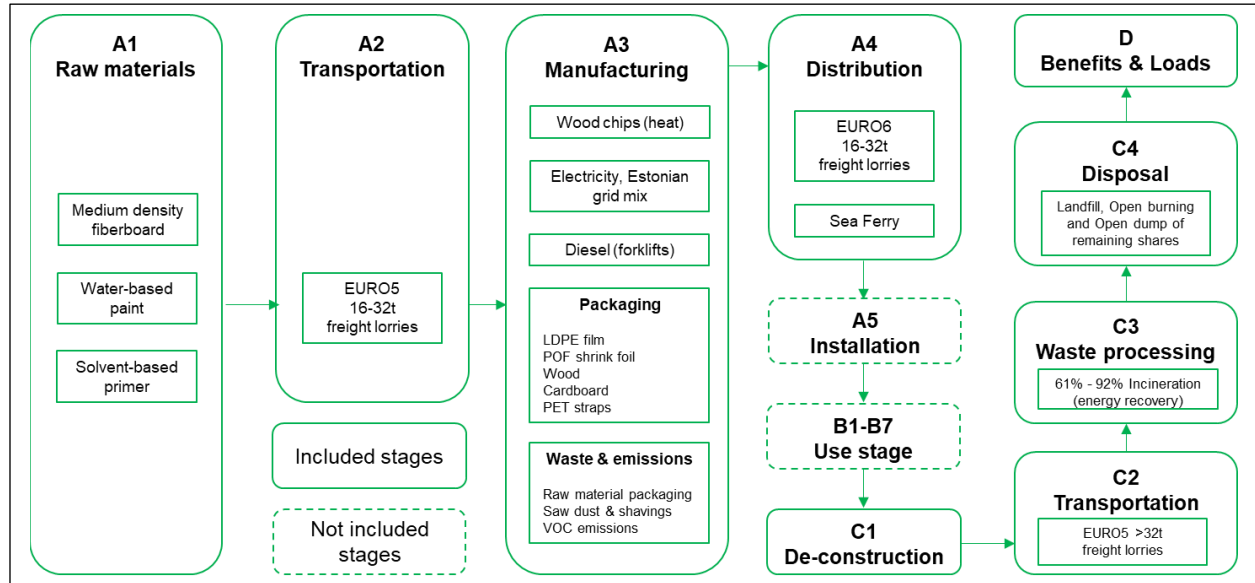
A1
Raw materials

Medium density fiberboard

Water-based paint

Solvent-based primer

A2
Transportation

EURO5
16-32t
freight lorries

Included stages

Not included stages

A3
Manufacturing

Wood chips (heat)

Electricity, Estonian grid mix

Diesel (forklifts)

Packaging

LDPE film
POF shrink foil
Wood
Cardboard
PET straps

Waste & emissions

Raw material packaging
Saw dust & shavings
VOC emissions

A4
Distribution

EURO6
16-32t
freight lorries

Sea Ferry

A5
Installation

B1-B7
Use stage

C1
De-construction

D
Benefits & Loads

C4
Disposal

Landfill, Open burning and Open dump of remaining shares

C3
Waste processing

61% - 92% Incineration (energy recovery)

C2
Transportation

EURO5 >32t
freight lorries